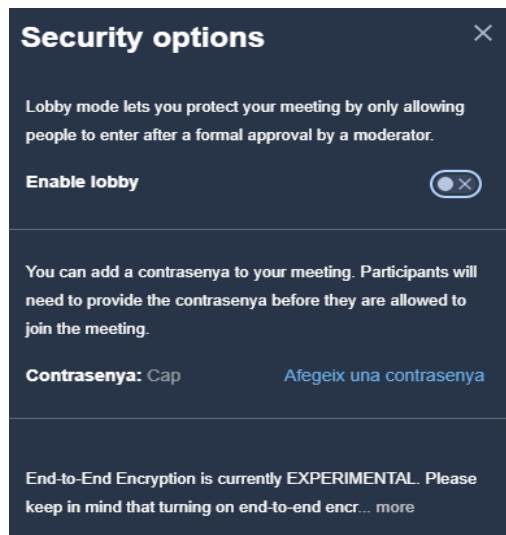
Security options

Lobby mode lets you protect your meeting by only allowing people to enter after a formal approval by a moderator.

Enable lobby

You can add a contrasenya to your meeting. Participants will need to provide the contrasenya before they are allowed to join the meeting.

Contrasenya: Cap

Afegeix una contrasenya

End-to-End Encryption is currently EXPERIMENTAL. Please keep in mind that turning on end-to-end encr... more